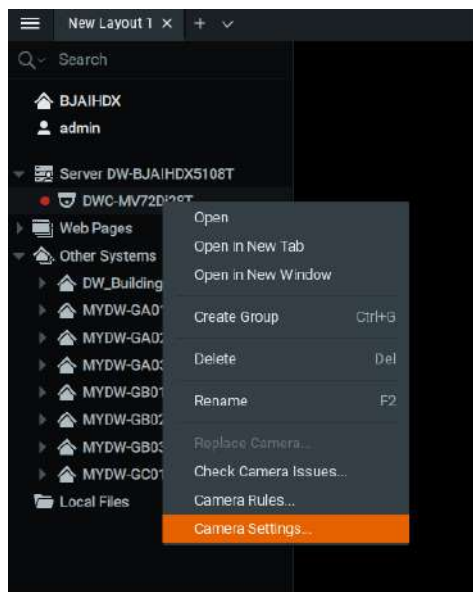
New Layout 1 ×  +

Search

BJAIHDX
admin

Server DW-BJAIHDX5108T
DWC-MV72Di28T
Web Pages
Other Systems
DW_Building
MYDW-GA0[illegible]
MYDW-GA0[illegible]
MYDW-GA0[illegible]
MYDW-GB0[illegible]
MYDW-GB0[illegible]
MYDW-GB0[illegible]
MYDW-GC0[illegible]
Local Files

Open
Open in New Tab
Open in New Window
Create Group Ctrl+G
Delete Del
Rename F2
Replace Camera...
Check Camera Issues...
Camera Rules...
Camera Settings...